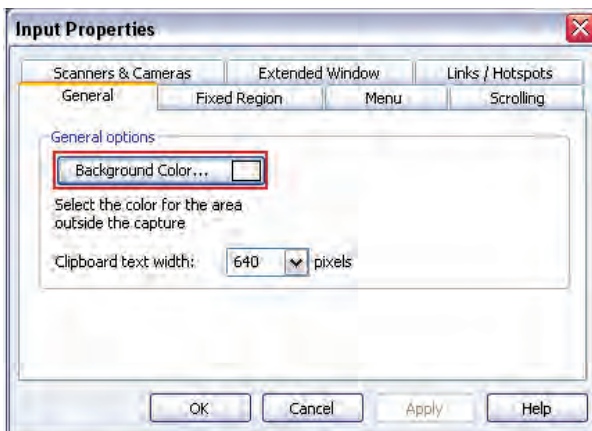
Input Properties

Scanners & Cameras
Extended Window
Links / Hotspots
General
Fixed Region
Menu
Scrolling

General options

Background Color...

Select the color for the area outside the capture

Clipboard text width: 640 pixels

OK
Cancel
Apply
Help